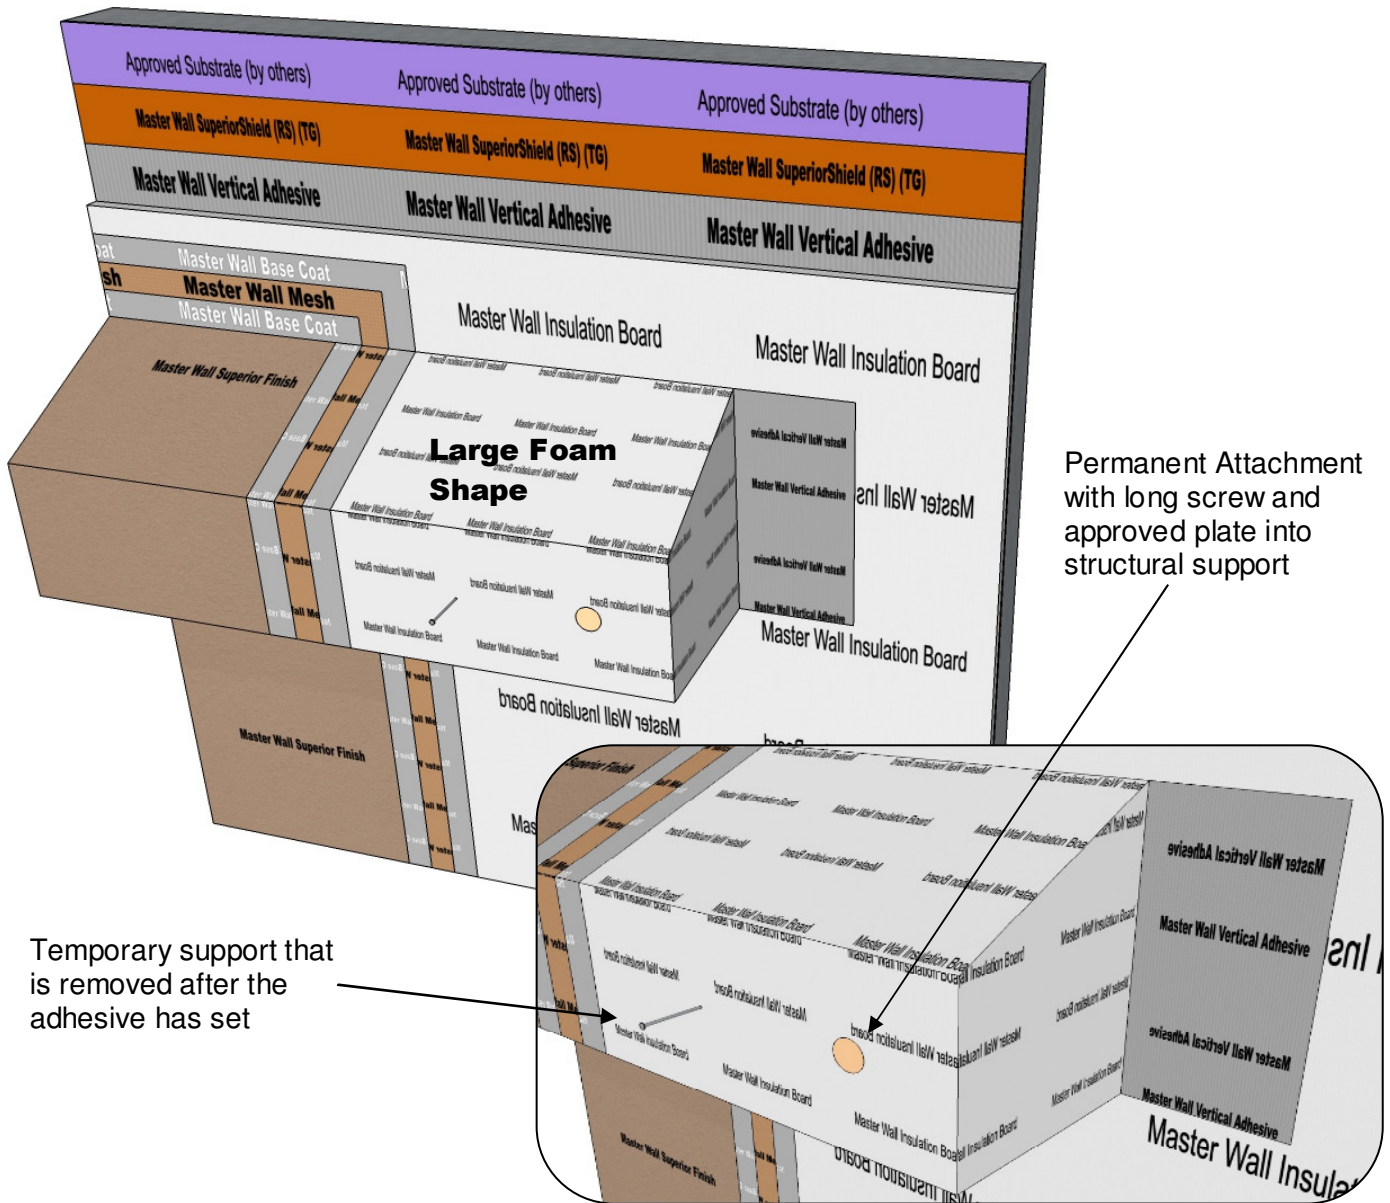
Approved Substrate (by others)
Approved Substrate (by others)
Approved Substrate (by others)
Master Wall SuperiorShield (RS) (TG)
Master Wall SuperiorShield (RS) (TG)
Master Wall SuperiorShield (RS) (TG)
Master Wall Vertical Adhesive
Master Wall Vertical Adhesive
Master Wall Vertical Adhesive

Master Wall Base Coat
Master Wall Mesh
Master Wall Base Coat
Master Wall Superior Finish
Master Wall Insulation Board
Master Wall Insulation Board

Large Foam Shape

Master Wall Vertical Adhesive
Master Wall Vertical Adhesive
Master Wall Vertical Adhesive
Master Wall Vertical Adhesive

Master Wall Insulation Board
Master Wall Insulation Board
Master Wall Superior Finish

Permanent Attachment with long screw and approved plate into structural support

Temporary support that is removed after the adhesive has set

Master Wall Vertical Adhesive
Master Wall Vertical Adhesive
Master Wall Vertical Adhesive
Master Wall Vertical Adhesive
Master Wall Insulation Board
Master Wall Insulation Board
Master Wall Insulation Board
Master Wall Superior Finish
Master Wall Insula